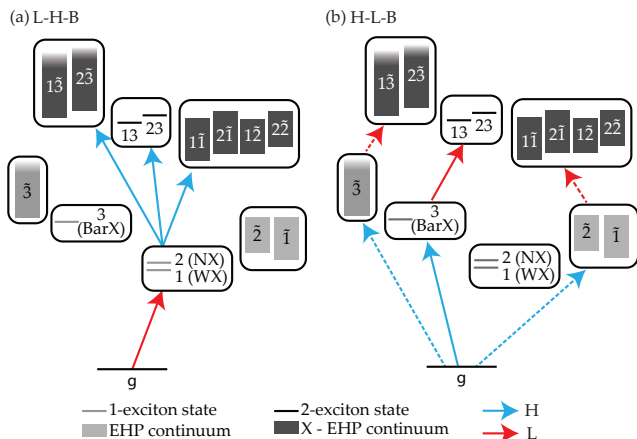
(a) L-H-B

$1\tilde{3}$ $2\tilde{3}$

$13$ $23$

$1\tilde{1}$ $2\tilde{1}$ $1\tilde{2}$ $2\tilde{2}$

$\tilde{3}$

3 (BarX)

$\tilde{2}$ $\tilde{1}$

2 (NX)
1 (WX)

g

(b) H-L-B

$1\tilde{3}$ $2\tilde{3}$

$13$ $23$

$1\tilde{1}$ $2\tilde{1}$ $1\tilde{2}$ $2\tilde{2}$

$\tilde{3}$

3 (BarX)

2 (NX)
1 (WX)

$\tilde{2}$ $\tilde{1}$

g

1-exciton state
EHP continuum
2-exciton state
X - EHP continuum
H
L